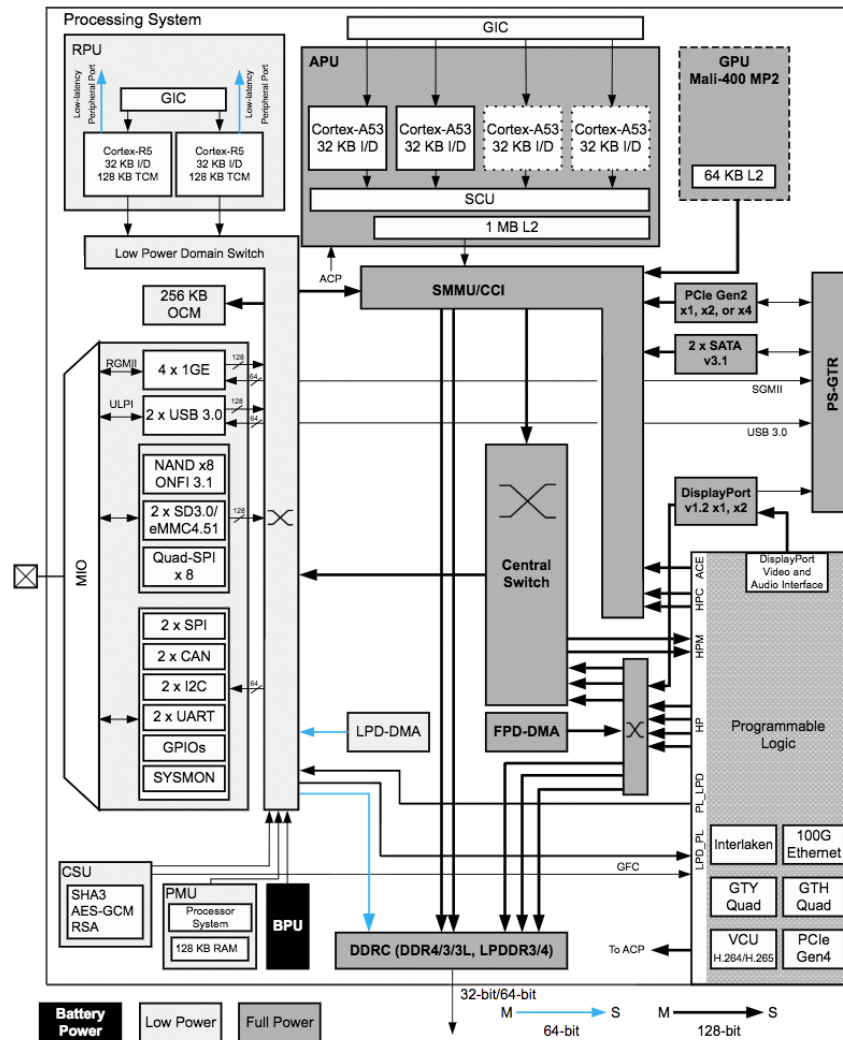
Processing System

RPU

Low-latency Peripheral Port

Low-latency Peripheral Port

GIC

Cortex-R5
32 KB I/D
128 KB TCM

Cortex-R5
32 KB I/D
128 KB TCM

Low Power Domain Switch

256 KB OCM

GIC

APU

Cortex-A53
32 KB I/D

Cortex-A53
32 KB I/D

Cortex-A53
32 KB I/D

Cortex-A53
32 KB I/D

SCU

1 MB L2

ACP

SMMU/CCI

GPU
Mali-400 MP2

64 KB L2

PCIe Gen2
x1, x2, or x4

2 x SATA
v3.1

PS-GTR

SGMII

USB 3.0

DisplayPort
v1.2 x1, x2

MIO

RGMII

4 x 1GE

128

64

ULPI

2 x USB 3.0

128

64

NAND x8
ONFI 3.1

2 x SD3.0/
eMMC4.51

128

Quad-SPI
x 8

2 x SPI

2 x CAN

2 x I2C

64

2 x UART

GPIOs

SYSMON

LPD-DMA

Central Switch

FPD-DMA

DisplayPort Video and Audio Interface

ACE

HPC

HPM

HP

PL_LPD

LPD_PL

Programmable Logic

Interlaken

100G Ethernet

GTY Quad

GTH Quad

VCU
H.264/H.265

PCIe Gen4

GFC

To ACP

CSU

SHA3
AES-GCM
RSA

PMU

Processor System

128 KB RAM

BPU

DDRC (DDR4/3/3L, LPDDR3/4)

32-bit/64-bit

Battery Power

Low Power

Full Power

M

S

64-bit

M

S

128-bit